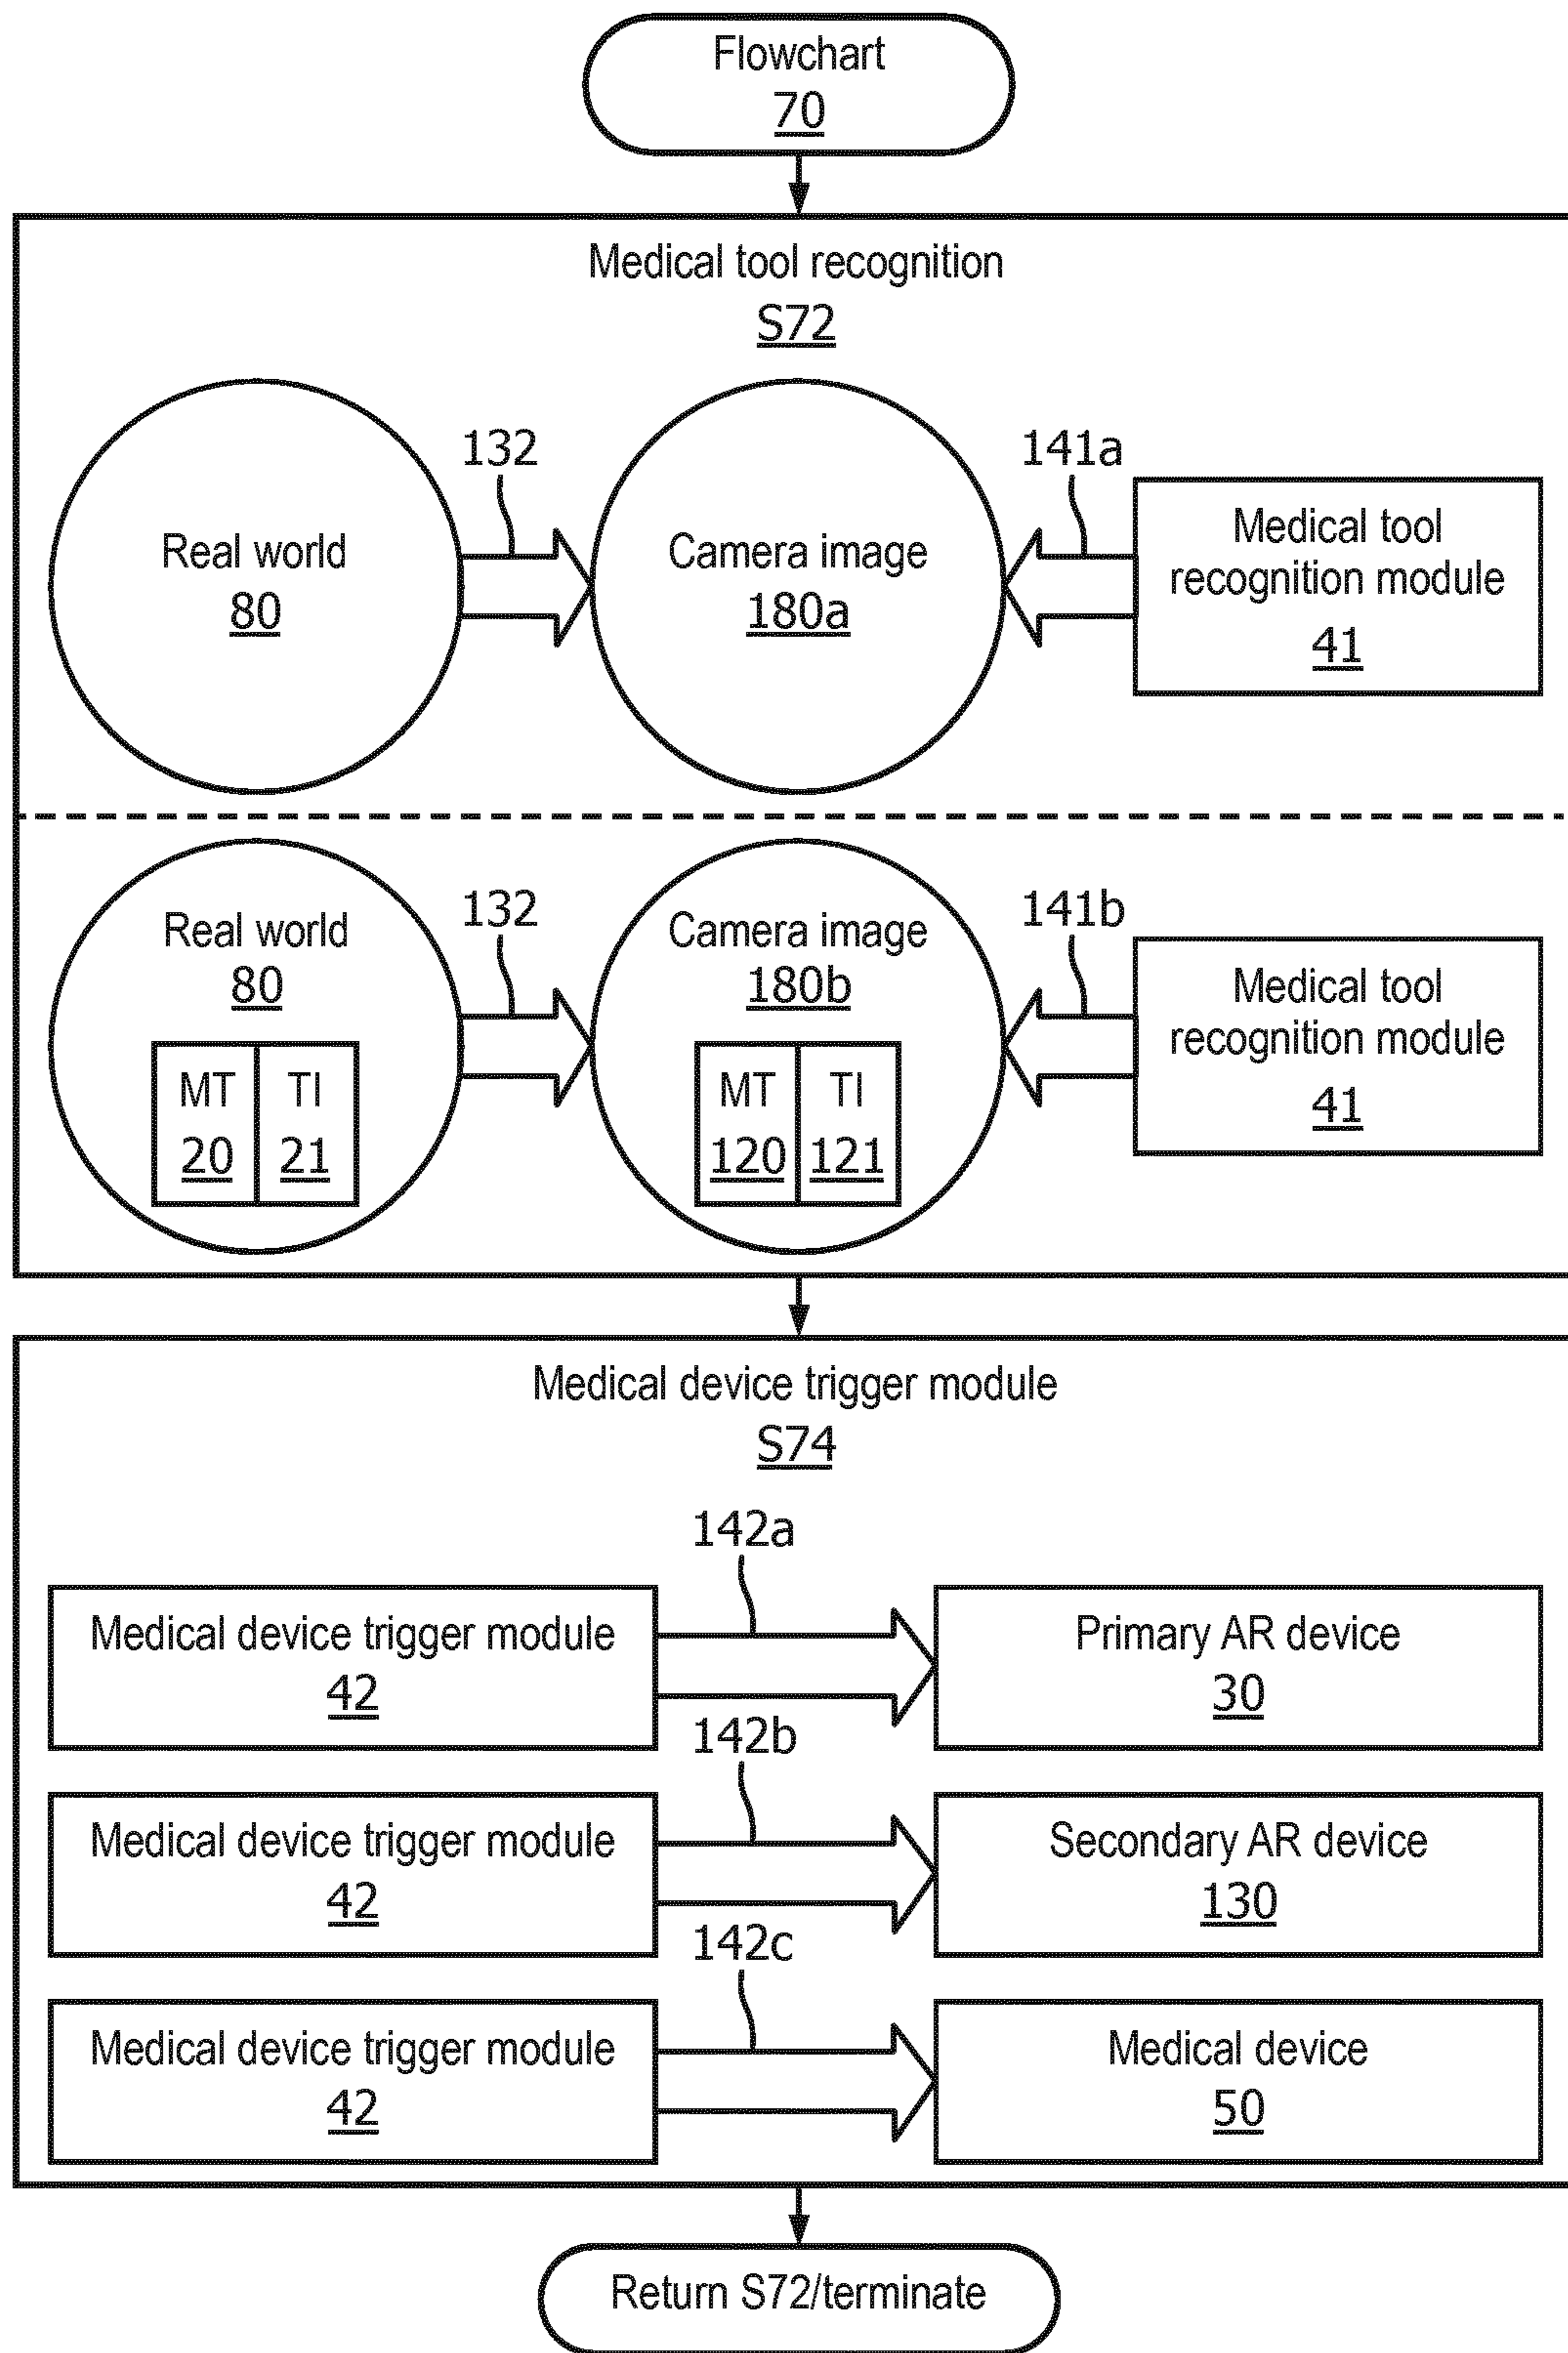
Flowchart
70

Medical tool recognition
S72

Real world
80

132

Camera image
180a

141a

Medical tool recognition module
41

Real world
80

| MT 20 | TI 21 |
|---|---|

132

Camera image
180b

| MT 120 | TI 121 |
|---|---|

141b

Medical tool recognition module
41

Medical device trigger module
S74

142a

Medical device trigger module
42

Primary AR device
30

142b

Medical device trigger module
42

Secondary AR device
130

142c

Medical device trigger module
42

Medical device
50

Return S72/terminate